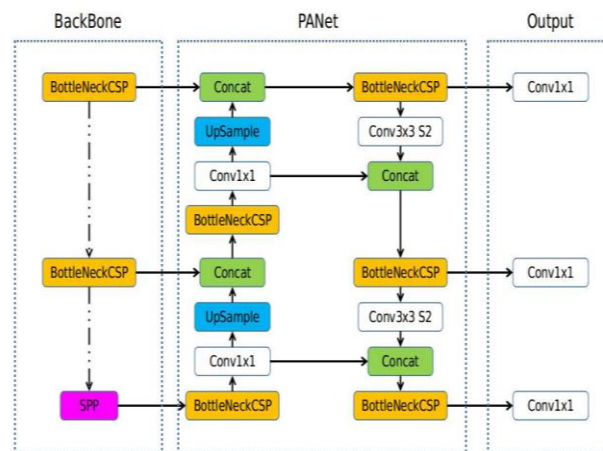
BackBone
PANet
Output

BottleNeckCSP
Concat
BottleNeckCSP
Conv1x1
UpSample
Conv3x3 S2
Conv1x1
Concat
BottleNeckCSP
BottleNeckCSP
Concat
BottleNeckCSP
Conv1x1
UpSample
Conv3x3 S2
Conv1x1
Concat
SPP
BottleNeckCSP
BottleNeckCSP
Conv1x1